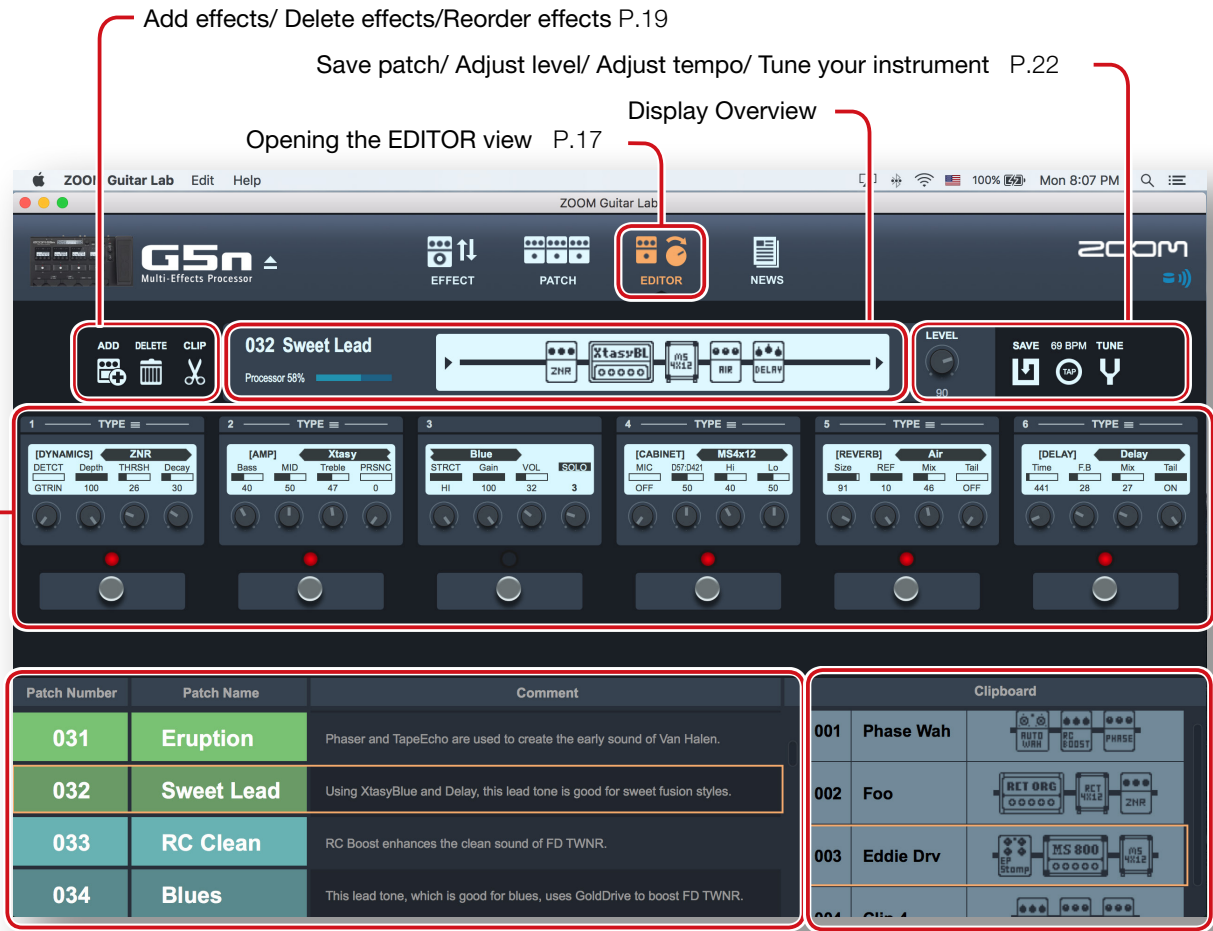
Add effects/ Delete effects/Reorder effects P.19

Save patch/ Adjust level/ Adjust tempo/ Tune your instrument P.22

Display Overview

Opening the EDITOR view P.17

ZOOM Guitar Lab Edit Help

100% Mon 8:07 PM

ZOOM Guitar Lab

G5n Multi-Effects Processor

EFFECT PATCH EDITOR NEWS

ZOOM

ADD DELETE CLIP

032 Sweet Lead

Processor 58%

ZNR XtasyBL MS 4X12 AIR DELAY

LEVEL 90

SAVE 69 BPM TUNE

TAP

| 1 TYPE | 2 TYPE | 3 | 4 TYPE | 5 TYPE | 6 TYPE |
|---|---|---|---|---|---|
| [DYNAMICS] ZNR | [AMP] Xtasy | Blue | [CABINET] MS4x12 | [REVERB] Air | [DELAY] Delay |
| DETCT Depth THRSH Decay | Bass MID Treble PRSNC | STRCT Gain VOL SOLO | MIC D57:D421 Hi Lo | Size REF Mix Tail | Time F.B Mix Tail |
| GTRIN 100 26 30 | 40 50 47 0 | HI 100 32 3 | OFF 50 40 50 | 91 10 46 OFF | 441 28 27 ON |

| Patch Number | Patch Name | Comment |
|---|---|---|
| 031 | Eruption | Phaser and TapeEcho are used to create the early sound of Van Halen. |
| 032 | Sweet Lead | Using XtasyBlue and Delay, this lead tone is good for sweet fusion styles. |
| 033 | RC Clean | RC Boost enhances the clean sound of FD TWNR. |
| 034 | Blues | This lead tone, which is good for blues, uses GoldDrive to boost FD TWNR. |

Clipboard

001 Phase Wah AUTO WAH RC BOOST PHASE

002 Foo RCT ORG RCT 4X12 ZNR

003 Eddie Drv EP Stomp MS 800 MS 4X12

004 Clip 4